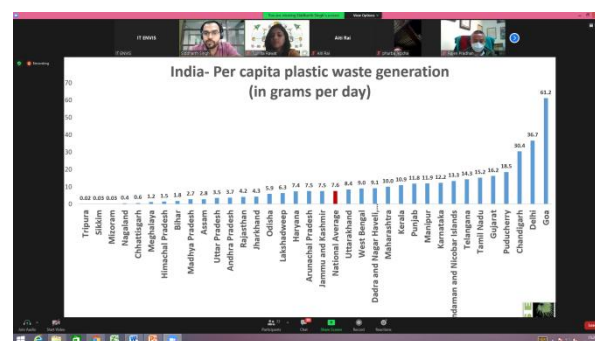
You are viewing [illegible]'s screen
View Options

IT ENVIS
Anil Rai

Recording

India- Per capita plastic waste generation
(in grams per day)

70
60
50
40
30
20
10
0

0.02 0.03 0.05 0.4 0.6 1.2 1.5 1.8 2.7 2.8 3.5 3.7 4.2 4.3 5.9 6.3 7.4 7.5 7.5 7.6 8.4 9.0 9.1 10.0 10.9 11.8 11.9 12.2 13.3 14.3 15.2 16.2 18.5 30.4 36.7 61.2

Tripura
Sikkim
Mizoram
Nagaland
Chhattisgarh
Meghalaya
Himachal Pradesh
Bihar
Madhya Pradesh
Assam
Uttar Pradesh
Andhra Pradesh
Rajasthan
Jharkhand
Odisha
Lakshadweep
Haryana
Arunachal Pradesh
Jammu and Kashmir
National Average
Uttarakhand
West Bengal
Dadra and Nagar Haveli...
Maharashtra
Kerala
Punjab
Manipur
Karnataka
Andaman and Nicobar Islands
Telangana
Tamil Nadu
Gujarat
Puducherry
Chandigarh
Delhi
Goa

Join Audio
Start Video
Participants
Chat
Share Screen
Record
Reactions